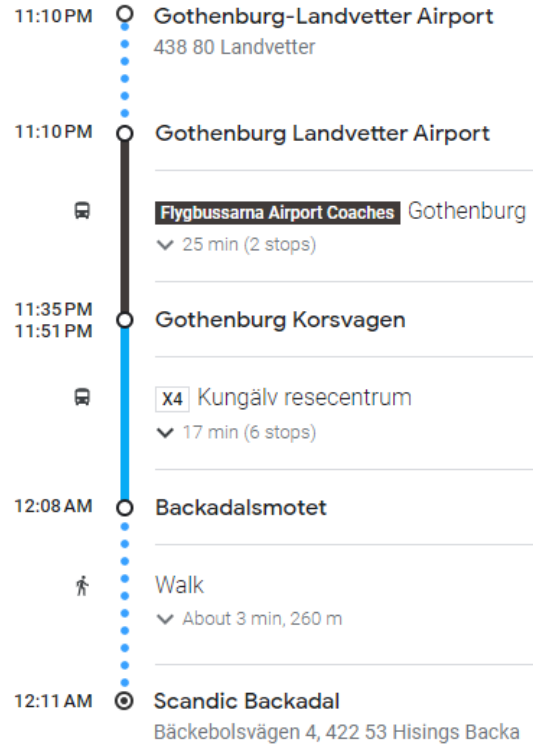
11:10 PM Gothenburg-Landvetter Airport
438 80 Landvetter

11:10 PM Gothenburg Landvetter Airport

Flygbussarna Airport Coaches Gothenburg
25 min (2 stops)

11:35 PM
11:51 PM Gothenburg Korsvagen

X4 Kungälv resecentrum
17 min (6 stops)

12:08 AM Backadalsmotet

Walk
About 3 min, 260 m

12:11 AM Scandic Backadal
Bäckebolsvägen 4, 422 53 Hisings Backa